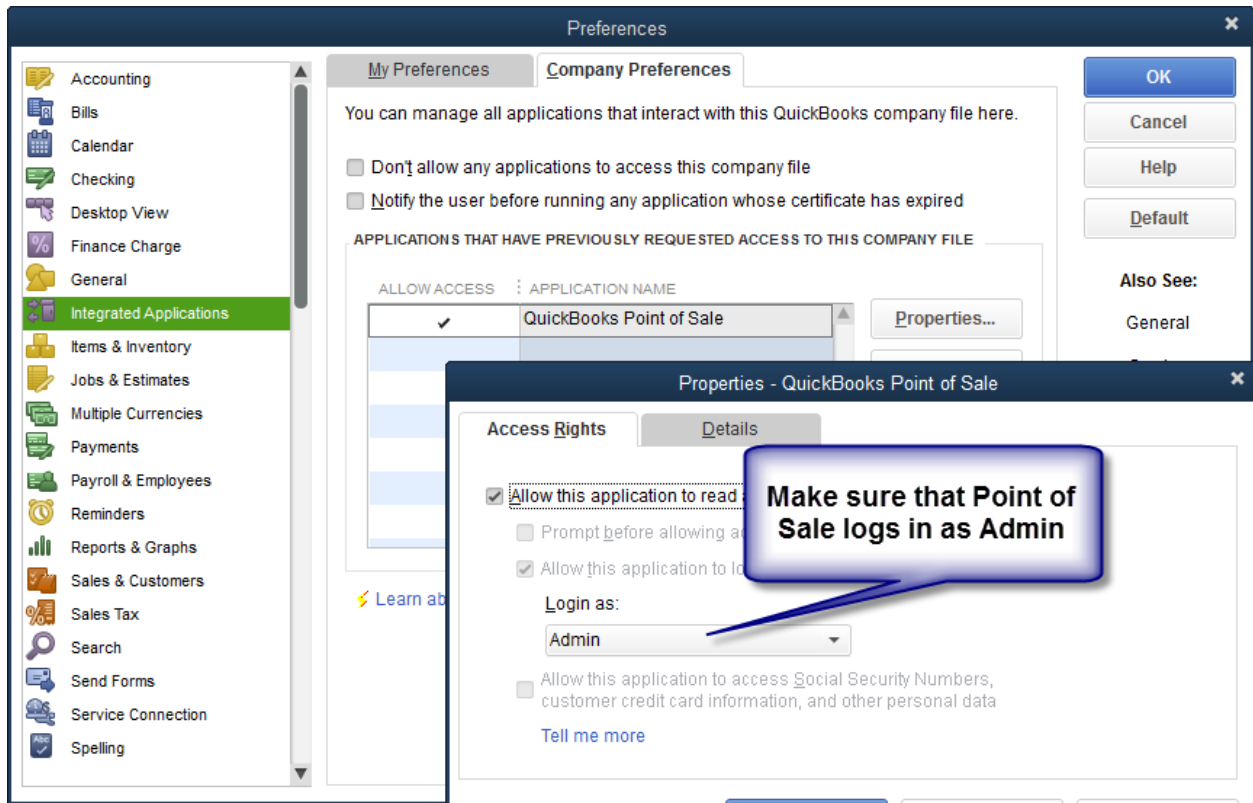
Preferences

Accounting
Bills
Calendar
Checking
Desktop View
Finance Charge
General
Integrated Applications
Items & Inventory
Jobs & Estimates
Multiple Currencies
Payments
Payroll & Employees
Reminders
Reports & Graphs
Sales & Customers
Sales Tax
Search
Send Forms
Service Connection
Spelling

My Preferences
Company Preferences

You can manage all applications that interact with this QuickBooks company file here.

Don't allow any applications to access this company file
Notify the user before running any application whose certificate has expired

APPLICATIONS THAT HAVE PREVIOUSLY REQUESTED ACCESS TO THIS COMPANY FILE

| ALLOW ACCESS | APPLICATION NAME |
|---|---|
| ✔ | QuickBooks Point of Sale |

Properties...

Learn ab

OK
Cancel
Help
Default

Also See:
General

Properties - QuickBooks Point of Sale

Access Rights
Details

Allow this application to read a
Prompt before allowing a
Allow this application to lo

Make sure that Point of Sale logs in as Admin

Login as:
Admin

Allow this application to access Social Security Numbers, customer credit card information, and other personal data

Tell me more